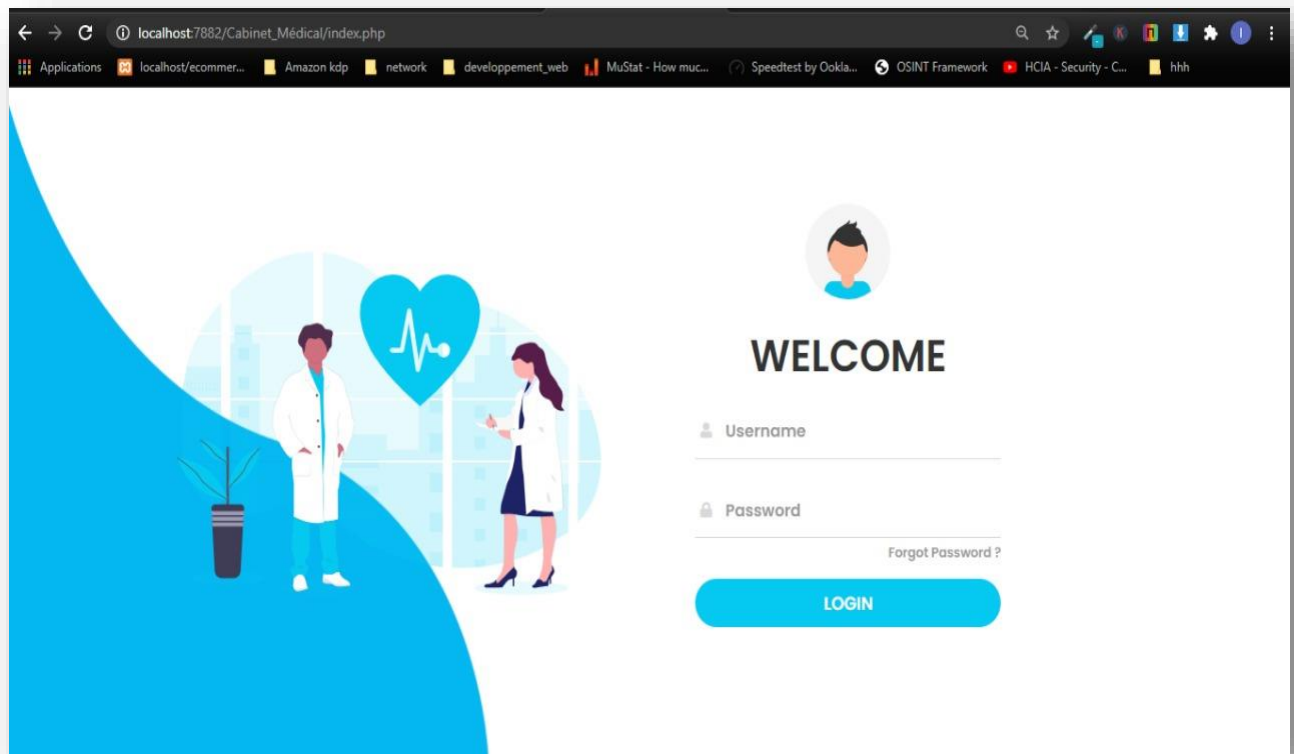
localhost:7882/Cabinet_Médical/index.php

Applications localhost/ecommer... Amazon kdp network developpement_web MuStat - How muc... Speedtest by Ookla... OSINT Framework HCIA - Security - C... hhh

WELCOME

Username

Password

Forgot Password ?

LOGIN